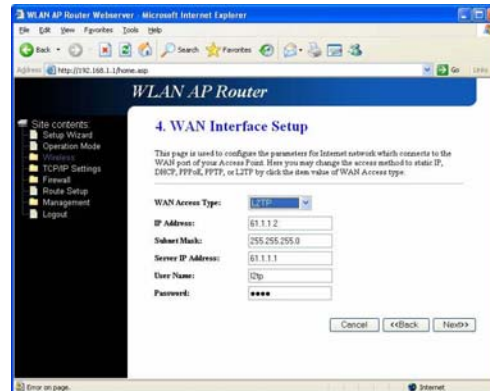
WLAN AP Router Webserver - Microsoft Internet Explorer

File Edit View Favorites Tools Help

Back Search Favorites

Address http://192.168.1.1/home.asp Go Links

WLAN AP Router

Site contents:
Setup Wizard
Operation Mode
Wireless
TCP/IP Settings
Firewall
Route Setup
Management
Logout

4. WAN Interface Setup

This page is used to configure the parameters for Internet network which connects to the WAN port of your Access Point. Here you may change the access method to static IP, DHCP, PPPoE, PPTP, or L2TP by click the item value of WAN Access type.

WAN Access Type: L2TP

IP Address: 61.1.1.2

Subnet Mask: 255.255.255.0

Server IP Address: 61.1.1.1

User Name: l2tp

Password: ••••

Cancel <<Back Next>>

Error on page. Internet